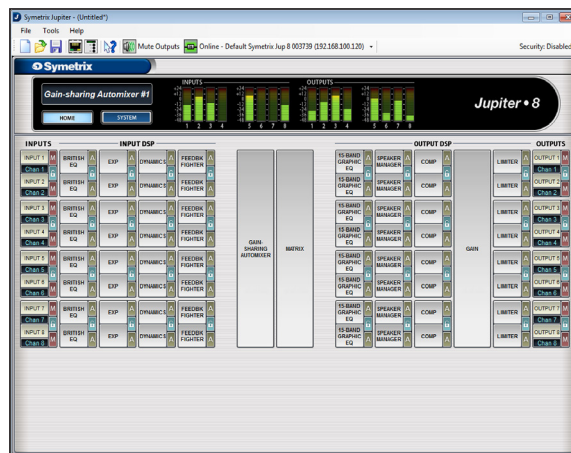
Symetrix Jupiter - (Untitled*)

File Tools Help

Mute Outputs Online - Default Symetrix Jup 8 003739 (192.168.100.120)

Security: Disabled

Symetrix

Gain-sharing Automixer #1

HOME SYSTEM

INPUTS

1 2 3 4 5 6 7 8

OUTPUTS

1 2 3 4 5 6 7 8

Jupiter • 8

INPUTS

INPUT DSP

OUTPUT DSP

OUTPUTS

INPUT 1 M Chan 1 BRITISH EQ EXP DYNAMICS FEEDBK FIGHTER

INPUT 2 M Chan 2 BRITISH EQ EXP DYNAMICS FEEDBK FIGHTER

INPUT 3 M Chan 3 BRITISH EQ EXP DYNAMICS FEEDBK FIGHTER

INPUT 4 M Chan 4 BRITISH EQ EXP DYNAMICS FEEDBK FIGHTER

INPUT 5 M Chan 5 BRITISH EQ EXP DYNAMICS FEEDBK FIGHTER

INPUT 6 M Chan 6 BRITISH EQ EXP DYNAMICS FEEDBK FIGHTER

INPUT 7 M Chan 7 BRITISH EQ EXP DYNAMICS FEEDBK FIGHTER

INPUT 8 M Chan 8 BRITISH EQ EXP DYNAMICS FEEDBK FIGHTER

GAIN-SHARING AUTOMIXER

MATRIX

15-BAND GRAPHIC EQ SPEAKER MANAGER COMP LIMITER OUTPUT 1 M Chan 1

15-BAND GRAPHIC EQ SPEAKER MANAGER COMP LIMITER OUTPUT 2 M Chan 2

15-BAND GRAPHIC EQ SPEAKER MANAGER COMP LIMITER OUTPUT 3 M Chan 3

15-BAND GRAPHIC EQ SPEAKER MANAGER COMP LIMITER OUTPUT 4 M Chan 4

15-BAND GRAPHIC EQ SPEAKER MANAGER COMP LIMITER OUTPUT 5 M Chan 5

15-BAND GRAPHIC EQ SPEAKER MANAGER COMP LIMITER OUTPUT 6 M Chan 6

15-BAND GRAPHIC EQ SPEAKER MANAGER COMP LIMITER OUTPUT 7 M Chan 7

15-BAND GRAPHIC EQ SPEAKER MANAGER COMP LIMITER OUTPUT 8 M Chan 8

GAIN